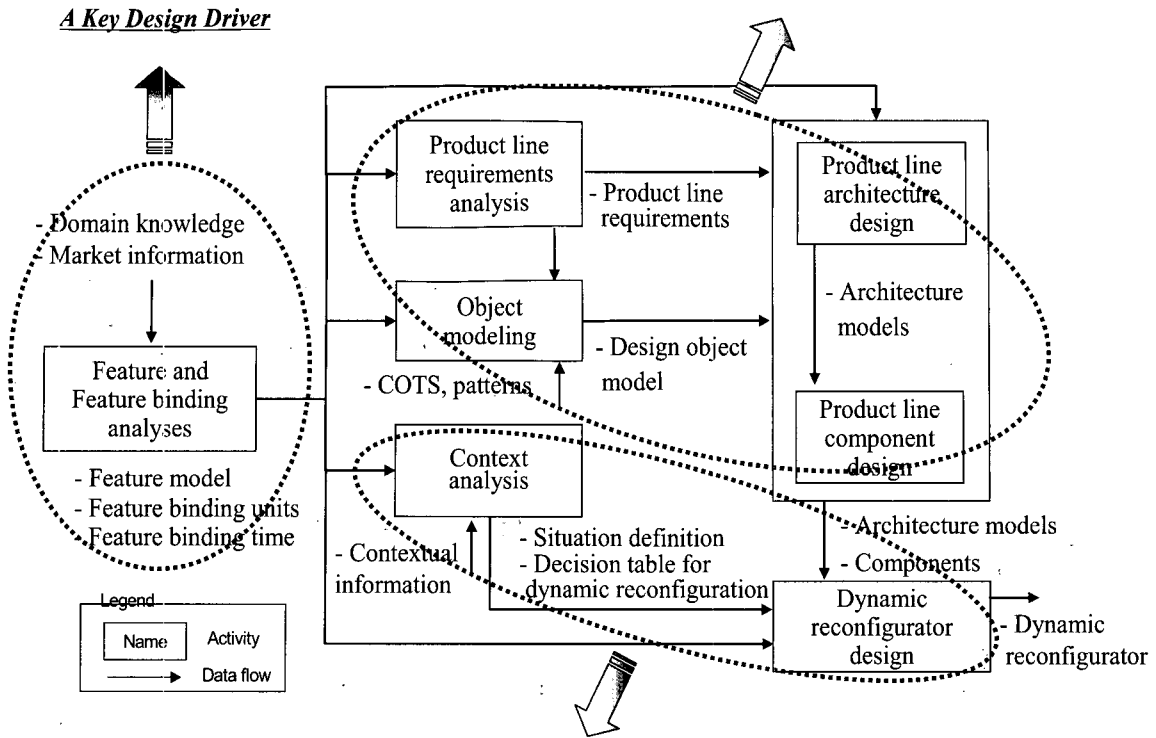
A Key Design Driver

- Domain knowledge
- Market information

Feature and Feature binding analyses

- Feature model
- Feature binding units
- Feature binding time

Legend
Name Activity
Data flow

Product line requirements analysis

- Product line requirements

Object modeling

- Design object model

- COTS, patterns

Context analysis

- Contextual information

- Situation definition
- Decision table for dynamic reconfiguration

Product line architecture design

- Architecture models

Product line component design

- Architecture models
- Components

Dynamic reconfigurator design

- Dynamic reconfigurator